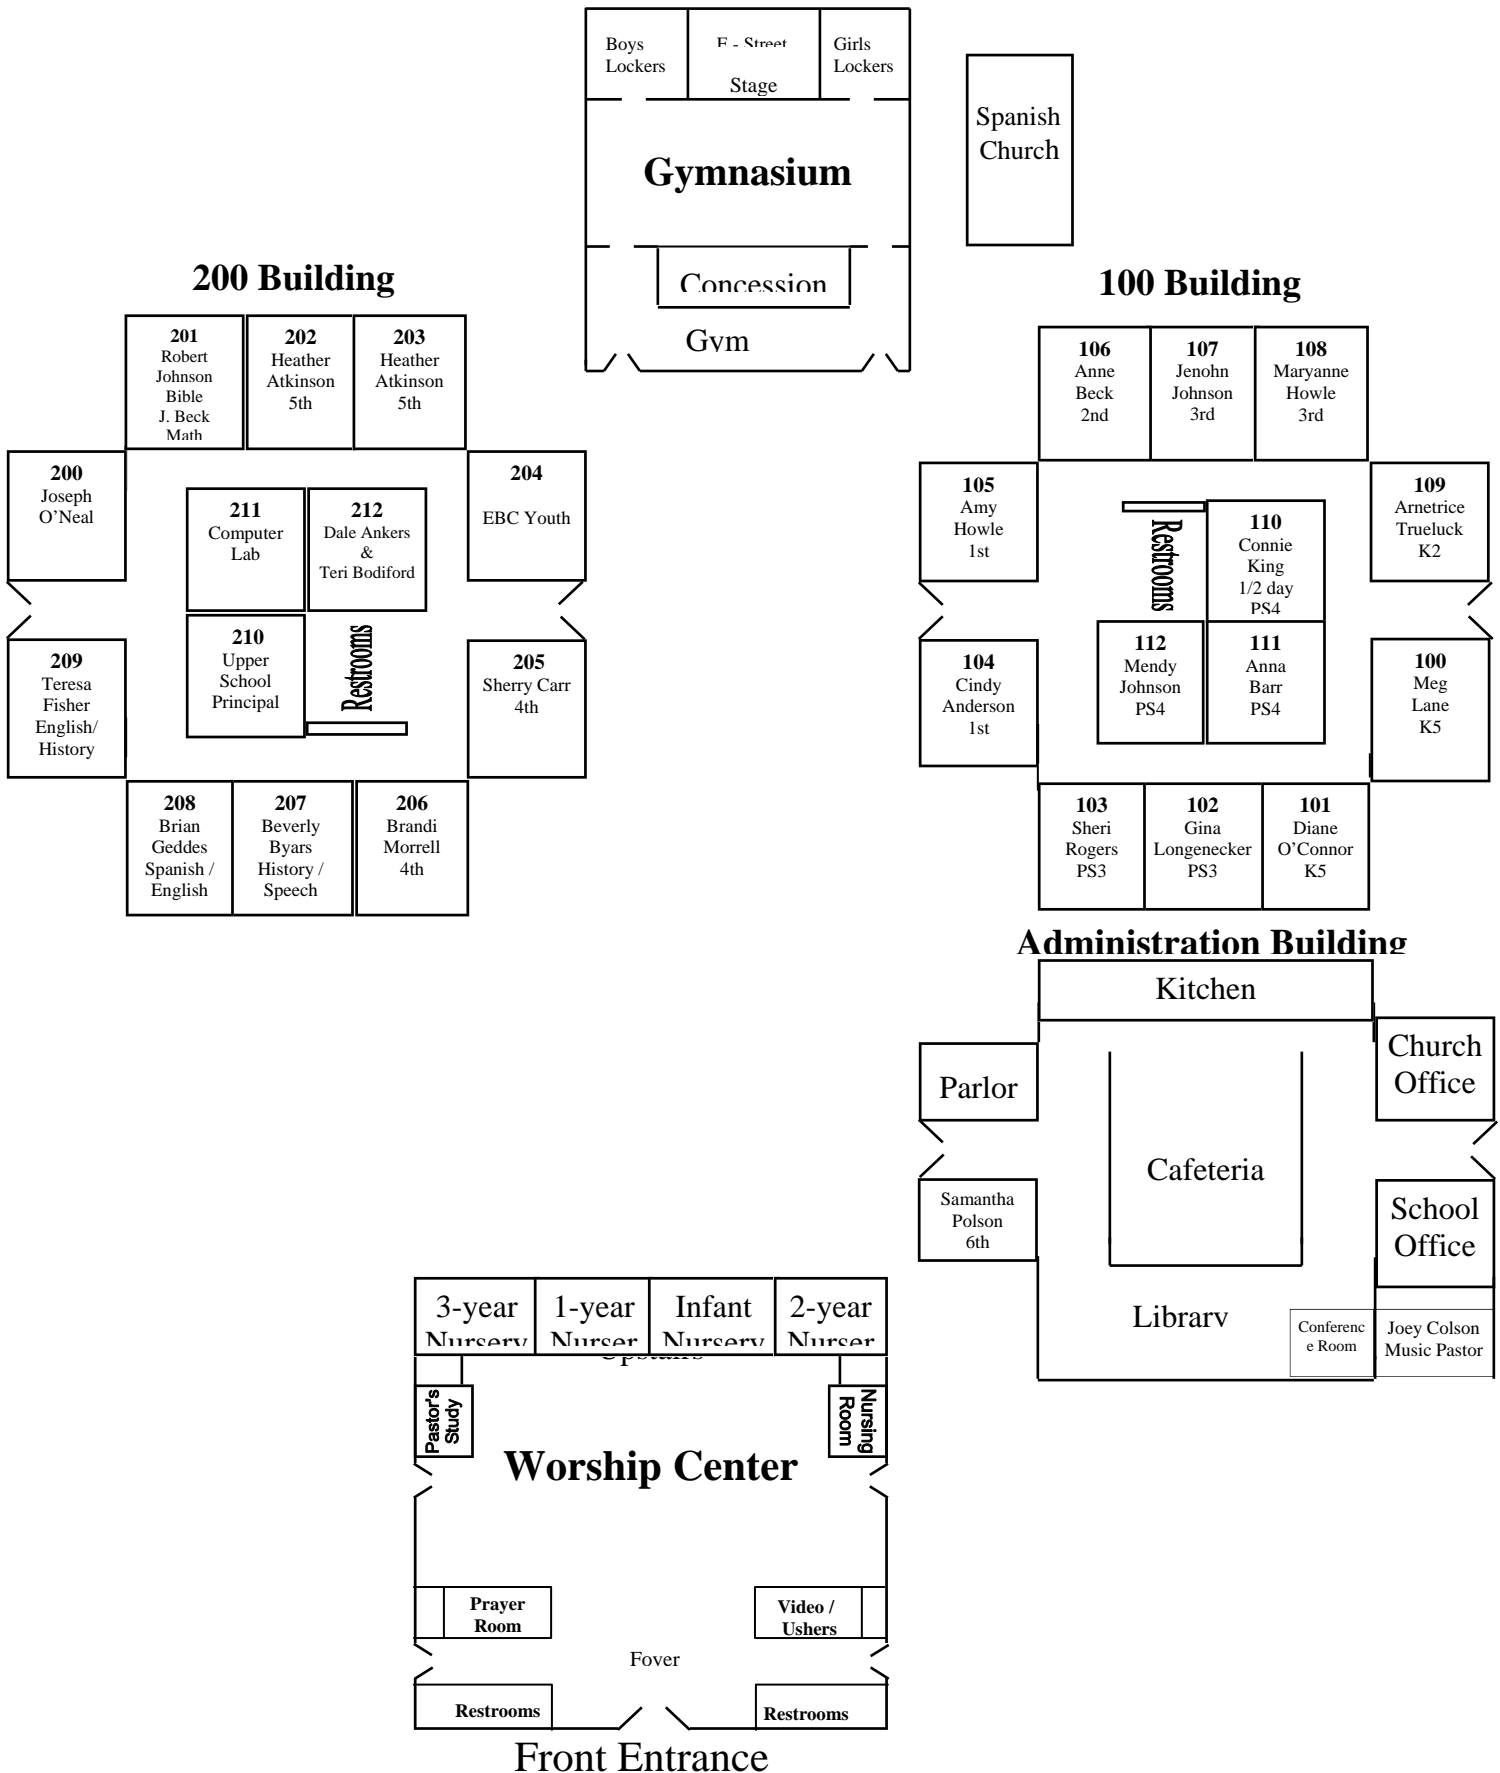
Boys Lockers

E - Street Stage

Girls Lockers

Gymnasium

Concession

Gym

Spanish Church

200 Building

201 Robert Johnson Bible J. Beck Math

202 Heather Atkinson 5th

203 Heather Atkinson 5th

200 Joseph O'Neal

211 Computer Lab

212 Dale Ankers & Teri Bodiford

204 EBC Youth

210 Upper School Principal

Restrooms

209 Teresa Fisher English/ History

205 Sherry Carr 4th

208 Brian Geddes Spanish / English

207 Beverly Byars History / Speech

206 Brandi Morrell 4th

100 Building

106 Anne Beck 2nd

107 Jenohn Johnson 3rd

108 Maryanne Howle 3rd

105 Amy Howle 1st

Restrooms

110 Connie King 1/2 day PS4

109 Arnetrice Trueluck K2

104 Cindy Anderson 1st

112 Mendy Johnson PS4

111 Anna Barr PS4

100 Meg Lane K5

103 Sheri Rogers PS3

102 Gina Longenecker PS3

101 Diane O'Connor K5

Administration Building

Kitchen

Parlor

Church Office

Cafeteria

Samantha Polson 6th

School Office

Library

Conference Room

Joey Colson Music Pastor

3-year Nursery

1-year Nursery

Infant Nursery

2-year Nursery

Upstairs

Pastor's Study

Nursing Room

Worship Center

Prayer Room

Video / Ushers

Foyer

Restrooms

Restrooms

Front Entrance